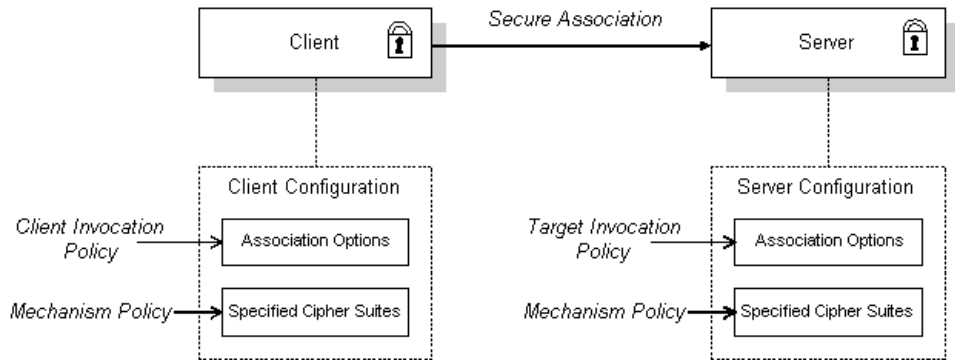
Client

Secure Association

Server

Client Configuration

Client Invocation Policy

Association Options

Mechanism Policy

Specified Cipher Suites

Server Configuration

Target Invocation Policy

Association Options

Mechanism Policy

Specified Cipher Suites